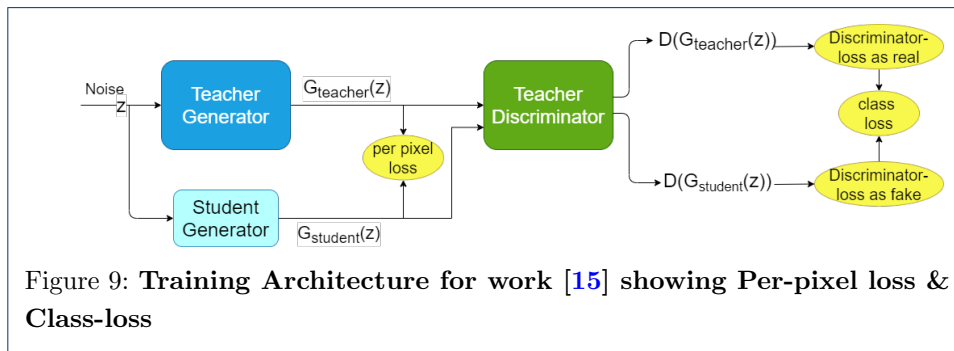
Noise
z
Teacher Generator
$G_{teacher}(z)$
per pixel loss
Student Generator
$G_{student}(z)$
Teacher Discriminator
$D(G_{teacher}(z))$
$D(G_{student}(z))$
Discriminator-loss as real
class loss
Discriminator-loss as fake

Figure 9: **Training Architecture for work [15] showing Per-pixel loss & Class-loss**